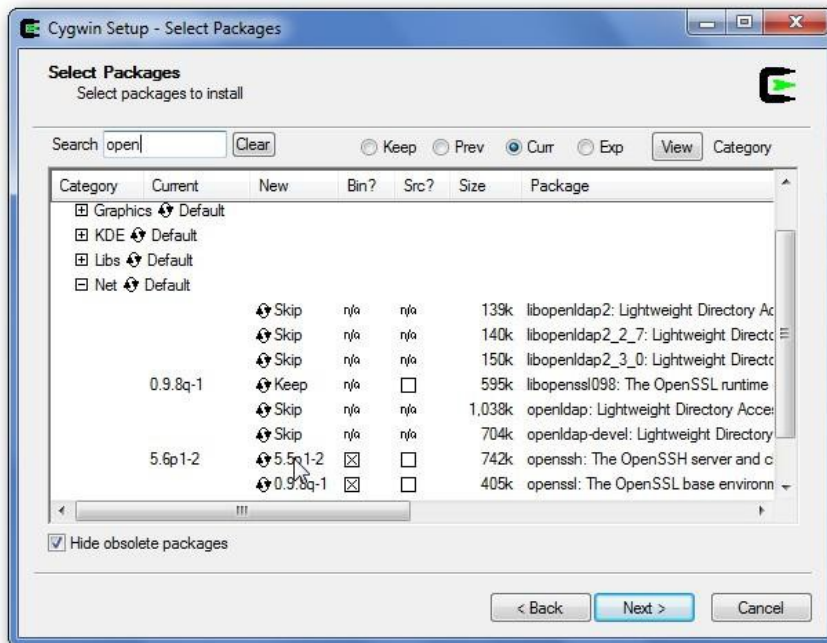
Cygwin Setup - Select Packages

Select Packages
Select packages to install

Search open Clear

Keep Prev Curr Exp View Category

| Category | Current | New | Bin? | Src? | Size | Package |
|---|---|---|---|---|---|---|
| Graphics Default | | | | | | |
| KDE Default | | | | | | |
| Libs Default | | | | | | |
| Net Default | | | | | | |
| | | Skip | n/a | n/a | 139k | libopenldap2: Lightweight Directory Ac |
| | | Skip | n/a | n/a | 140k | libopenldap2_2_7: Lightweight Directc |
| | | Skip | n/a | n/a | 150k | libopenldap2_3_0: Lightweight Directc |
| | 0.9.8q-1 | Keep | n/a | ☐ | 595k | libopenssl098: The OpenSSL runtime |
| | | Skip | n/a | n/a | 1,038k | openldap: Lightweight Directory Acces |
| | | Skip | n/a | n/a | 704k | openldap-devel: Lightweight Directory |
| | 5.6p1-2 | 5.5p1-2 | ☒ | ☐ | 742k | openssh: The OpenSSH server and c |
| | | 0.9.8q-1 | ☒ | ☐ | 405k | openssl: The OpenSSL base environn |

Hide obsolete packages

< Back Next > Cancel